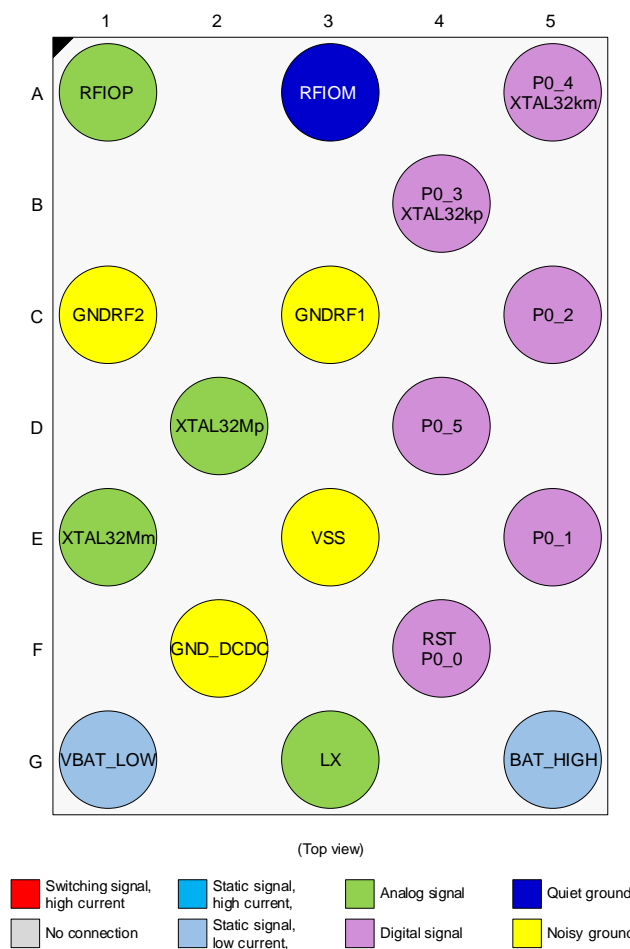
|   | 1 | 2 | 3 | 4 | 5 |
|---|---|---|---|---|---|
| A | RFIOP | | RFIOM | | P0_4 XTAL32km |
| B | | | | P0_3 XTAL32kp | |
| C | GNDRF2 | | GNDRF1 | | P0_2 |
| D | | XTAL32Mp | | P0_5 | |
| E | XTAL32Mm | | VSS | | P0_1 |
| F | | GND_DCDC | | RST P0_0 | |
| G | VBAT_LOW | | LX | | BAT_HIGH |

(Top view)

Switching signal, high current
Static signal, high current,
Analog signal
Quiet ground
No connection
Static signal, low current,
Digital signal
Noisy ground